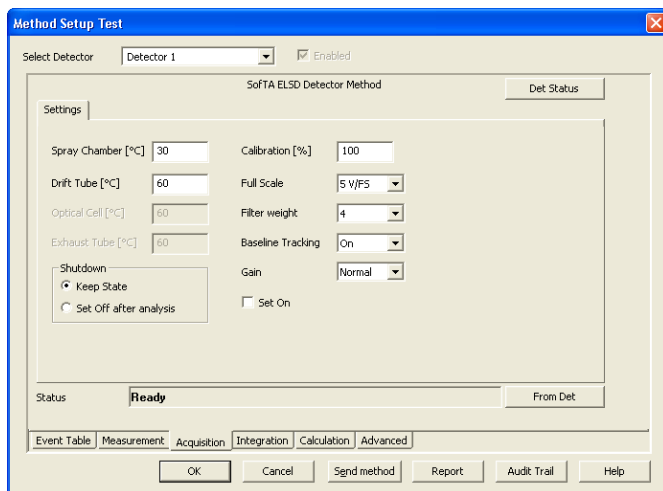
Method Setup Test

Select Detector
Detector 1
Enabled

SofTA ELSD Detector Method
Det Status

Settings

Spray Chamber [°C] 30
Drift Tube [°C] 60
Optical Cell [°C] 60
Exhaust Tube [°C] 60

Shutdown
Keep State
Set Off after analysis

Calibration [%] 100
Full Scale 5 V/FS
Filter weight 4
Baseline Tracking On
Gain Normal
Set On

Status
Ready
From Det

Event Table | Measurement | Acquisition | Integration | Calculation | Advanced

OK | Cancel | Send method | Report | Audit Trail | Help